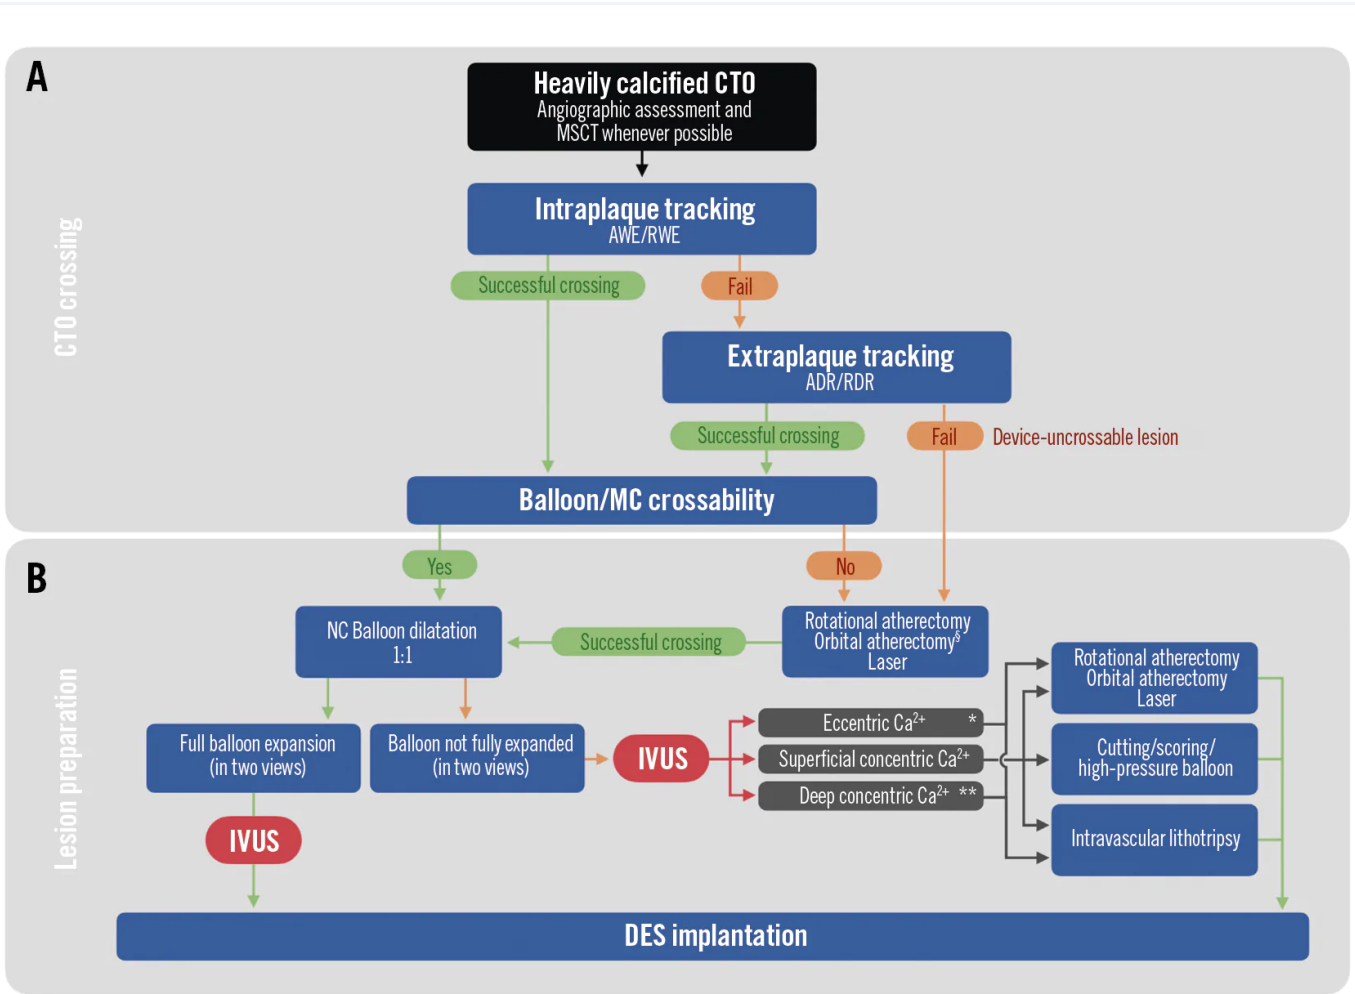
A

CTO crossing

Heavily calcified CTO
Angiographic assessment and MSCT whenever possible

Intraplaque tracking
AWE/RWE

Successful crossing

Fail

Extraplaque tracking
ADR/RDR

Successful crossing

Fail

Device-uncrossable lesion

Balloon/MC crossability

B

Lesion preparation

Yes

No

NC Balloon dilatation
1:1

Successful crossing

Rotational atherectomy
Orbital atherectomy$^{§}$
Laser

Full balloon expansion
(in two views)

Balloon not fully expanded
(in two views)

IVUS

Eccentric $Ca^{2+}$ *

Superficial concentric $Ca^{2+}$

Deep concentric $Ca^{2+}$ **

Rotational atherectomy
Orbital atherectomy
Laser

Cutting/scoring/
high-pressure balloon

Intravascular lithotripsy

IVUS

DES implantation